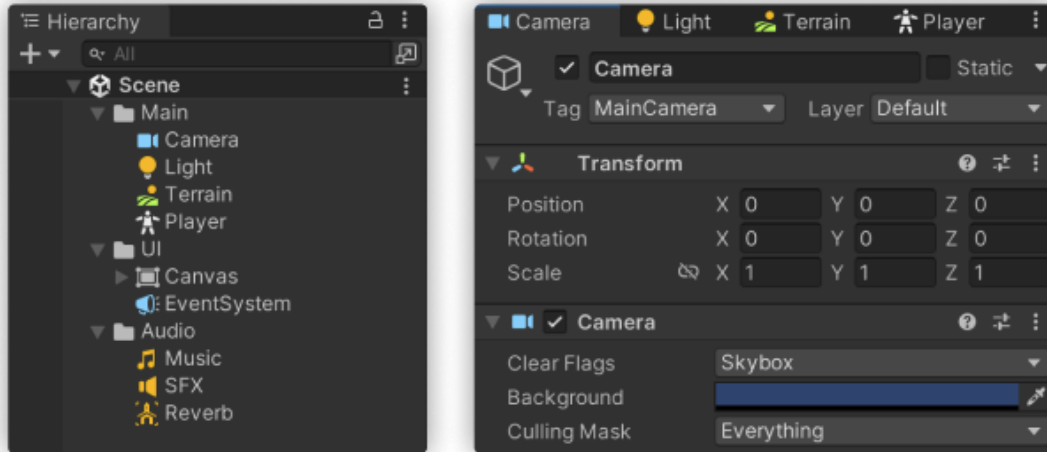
Hierarchy
+
All
Scene
Main
Camera
Light
Terrain
Player
UI
Canvas
EventSystem
Audio
Music
SFX
Reverb

Camera
Light
Terrain
Player
Camera
Static
Tag MainCamera
Layer Default
Transform
Position X 0 Y 0 Z 0
Rotation X 0 Y 0 Z 0
Scale X 1 Y 1 Z 1
Camera
Clear Flags Skybox
Background
Culling Mask Everything